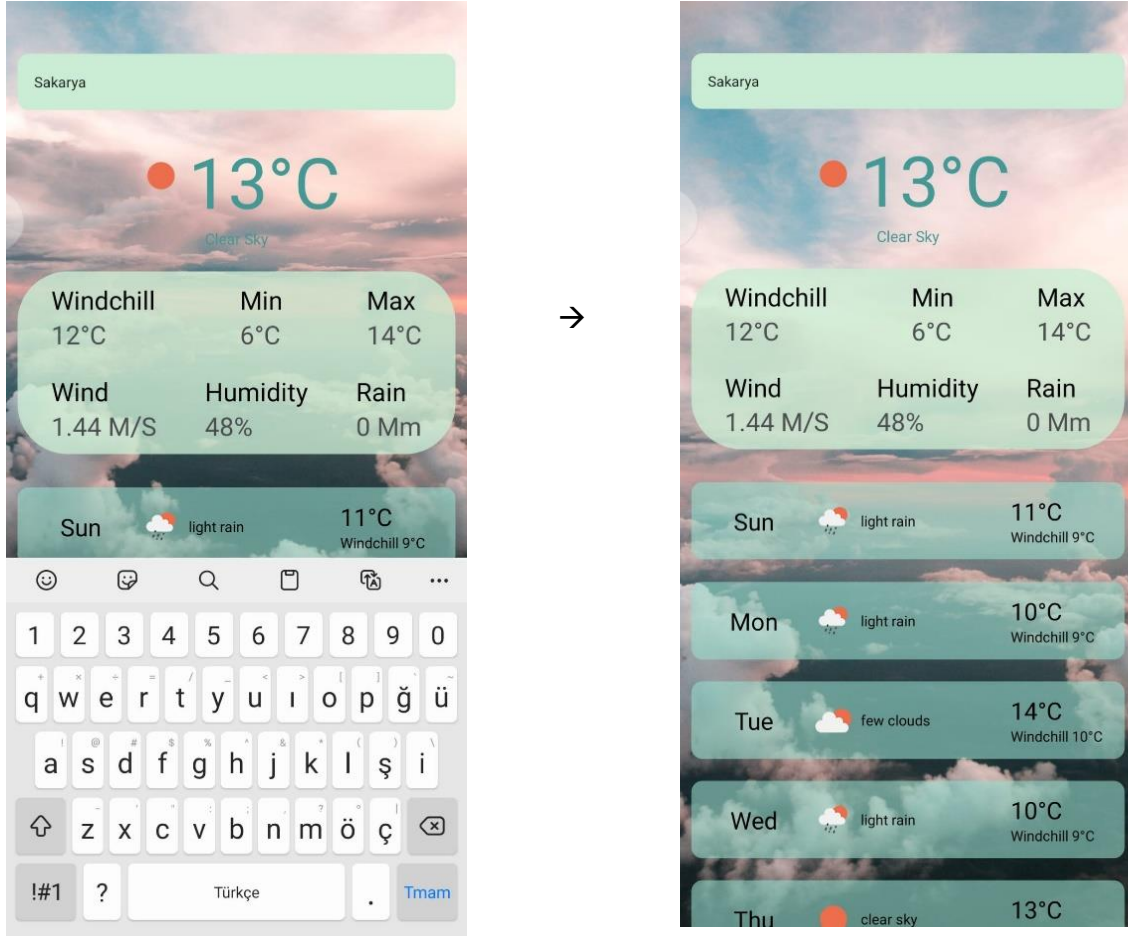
Sakarya

13°C

Clear Sky

Windchill 12°C
Min 6°C
Max 14°C
Wind 1.44 M/S
Humidity 48%
Rain 0 Mm

Sun light rain 11°C Windchill 9°C

1 2 3 4 5 6 7 8 9 0
q w e r t y u ı o p ğ ü
a s d f g h j k l ş i
z x c v b n m ö ç
!#1 ? Türkçe . Tmam

→

Sakarya

13°C

Clear Sky

Windchill 12°C
Min 6°C
Max 14°C
Wind 1.44 M/S
Humidity 48%
Rain 0 Mm

Sun light rain 11°C Windchill 9°C

Mon light rain 10°C Windchill 9°C

Tue few clouds 14°C Windchill 10°C

Wed light rain 10°C Windchill 9°C

Thu clear sky 13°C